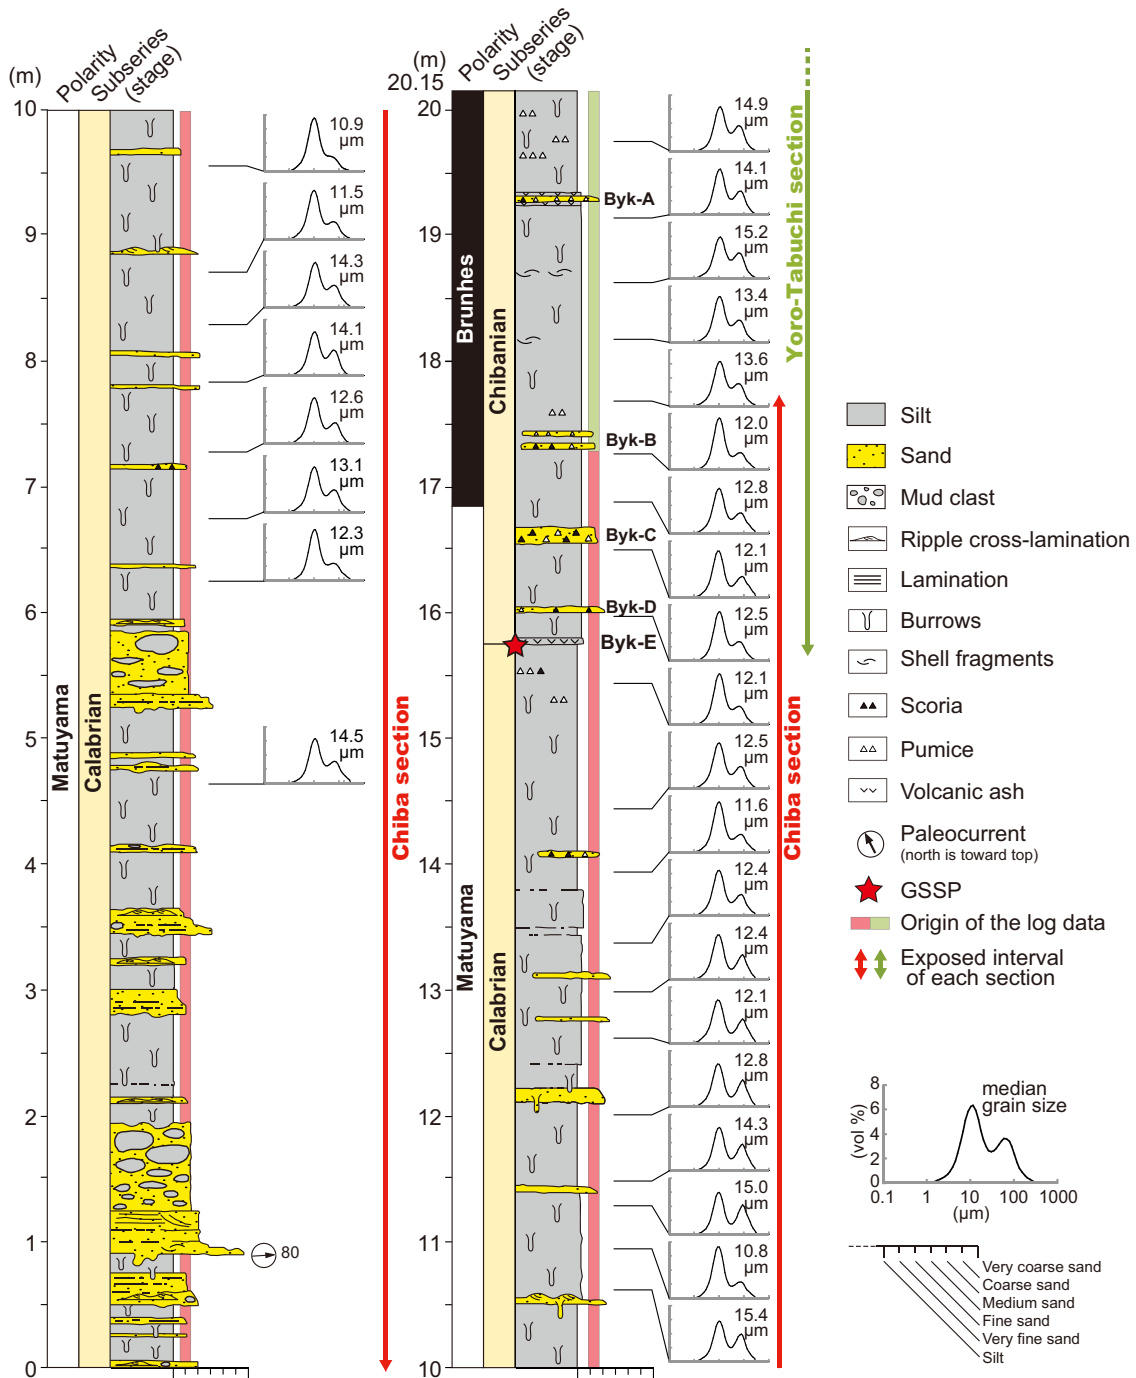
(m)
Polarity
Subseries (stage)
10
9
8
7
6
5
4
3
2
1
0
Matuyama
Calabrian
10.9 µm
11.5 µm
14.3 µm
14.1 µm
12.6 µm
13.1 µm
12.3 µm
14.5 µm
80
Chiba section

(m)
20.15
Polarity
Subseries (stage)
20
19
18
17
16
15
14
13
12
11
10
Brunhes
Chibanian
Matuyama
Calabrian
Byk-A
Byk-B
Byk-C
Byk-D
Byk-E
14.9 µm
14.1 µm
15.2 µm
13.4 µm
13.6 µm
12.0 µm
12.8 µm
12.1 µm
12.5 µm
12.1 µm
12.5 µm
11.6 µm
12.4 µm
12.4 µm
12.1 µm
12.8 µm
14.3 µm
15.0 µm
10.8 µm
15.4 µm
Yoro-Tabuchi section
Chiba section

Silt
Sand
Mud clast
Ripple cross-lamination
Lamination
Burrows
Shell fragments
Scoria
Pumice
Volcanic ash
Paleocurrent
(north is toward top)
GSSP
Origin of the log data
Exposed interval of each section

8
6
4
2
0
(vol %)
median grain size
0.1
1
10
100
1000
(µm)

Very coarse sand
Coarse sand
Medium sand
Fine sand
Very fine sand
Silt